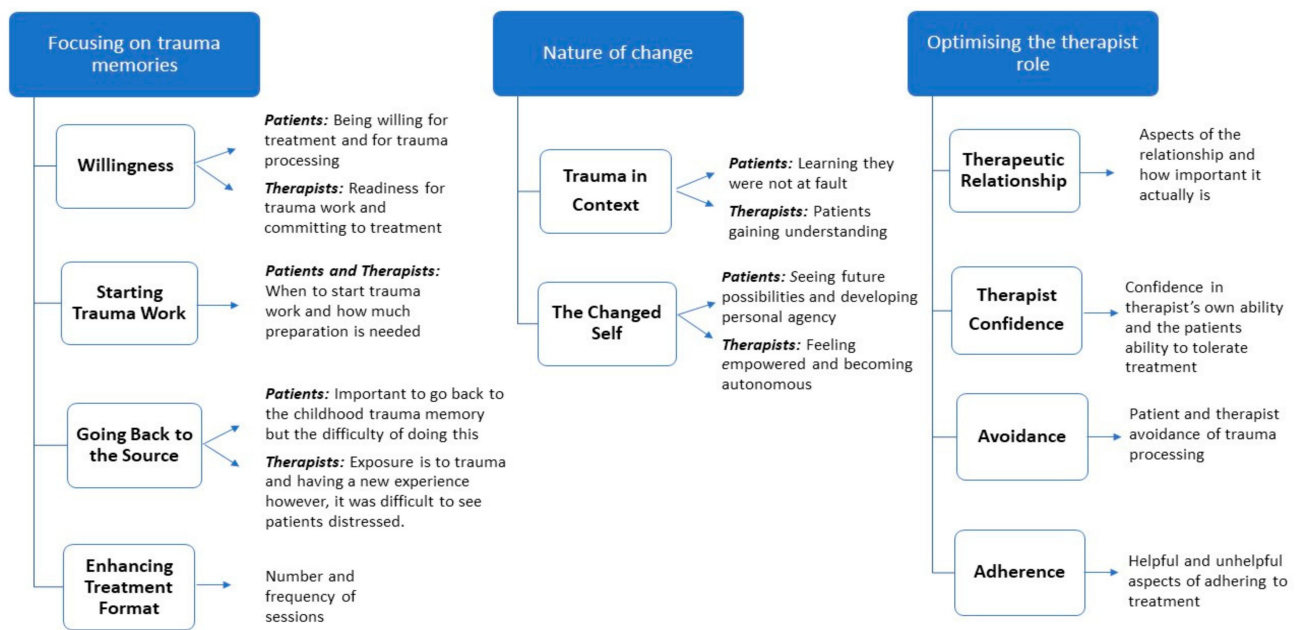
Focusing on trauma memories

Willingness

*Patients:* Being willing for treatment and for trauma processing

*Therapists:* Readiness for trauma work and committing to treatment

Starting Trauma Work

*Patients and Therapists:* When to start trauma work and how much preparation is needed

Going Back to the Source

*Patients:* Important to go back to the childhood trauma memory but the difficulty of doing this

*Therapists:* Exposure is to trauma and having a new experience however, it was difficult to see patients distressed.

Enhancing Treatment Format

Number and frequency of sessions

Nature of change

Trauma in Context

*Patients:* Learning they were not at fault

*Therapists:* Patients gaining understanding

The Changed Self

*Patients:* Seeing future possibilities and developing personal agency

*Therapists:* Feeling empowered and becoming autonomous

Optimising the therapist role

Therapeutic Relationship

Aspects of the relationship and how important it actually is

Therapist Confidence

Confidence in therapist's own ability and the patients ability to tolerate treatment

Avoidance

Patient and therapist avoidance of trauma processing

Adherence

Helpful and unhelpful aspects of adhering to treatment